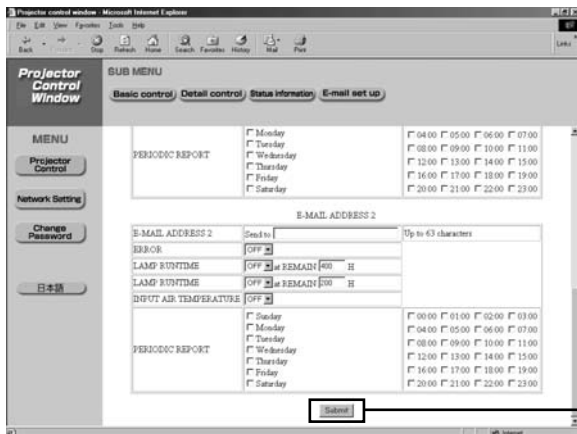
Projector control window - Microsoft Internet Explorer

File Edit View Favorites Tools Help

Back Forward Stop Refresh Home Search Favorites History Mail Print

Links

Projector Control Window

SUB MENU

Basic control Detail control Status information E-mail set up

MENU

Projector Control

Network Setting

Change Password

日本語

| PERIODIC REPORT | Monday Tuesday Wednesday Thursday Friday Saturday | 04:00 05:00 06:00 07:00 08:00 09:00 10:00 11:00 12:00 13:00 14:00 15:00 16:00 17:00 18:00 19:00 20:00 21:00 22:00 23:00 |
|---|---|---|

E-MAIL ADDRESS 2

| E-MAIL ADDRESS 2 | Send to | Up to 63 characters |
|---|---|---|
| ERROR | OFF | |
| LAMP RUNTIME | OFF at REMAIN 400 H | |
| LAMP RUNTIME | OFF at REMAIN 200 H | |
| INPUT AIR TEMPERATURE | OFF | |
| PERIODIC REPORT | Sunday Monday Tuesday Wednesday Thursday Friday Saturday | 00:00 01:00 02:00 03:00 04:00 05:00 06:00 07:00 08:00 09:00 10:00 11:00 12:00 13:00 14:00 15:00 16:00 17:00 18:00 19:00 20:00 21:00 22:00 23:00 |

Submit

Internet